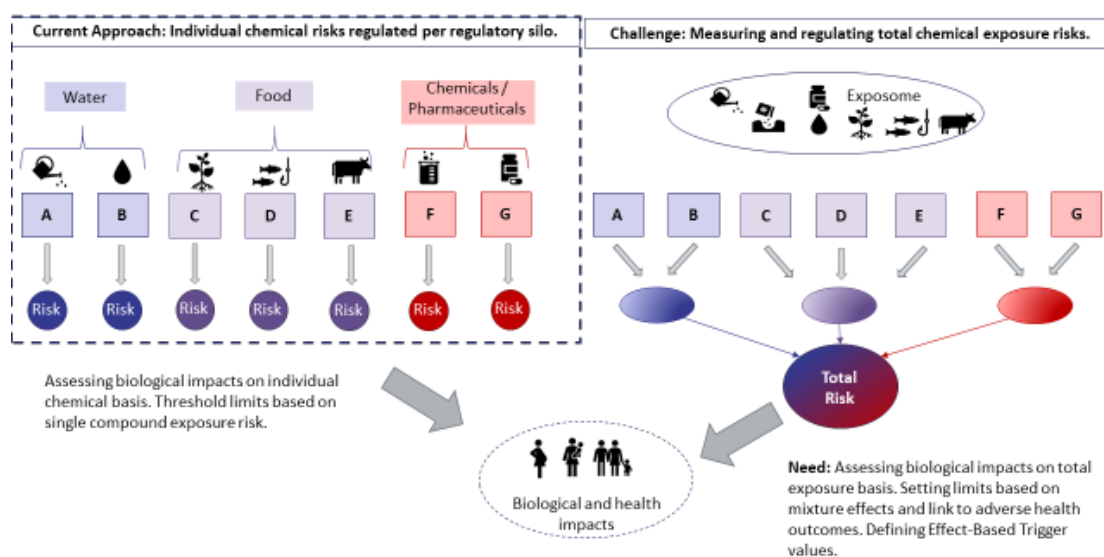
Current Approach: Individual chemical risks regulated per regulatory silo.

Water

Food

Chemicals / Pharmaceuticals

A B C D E F G

Risk Risk Risk Risk Risk Risk Risk

Challenge: Measuring and regulating total chemical exposure risks.

Exposome

A B C D E F G

Total Risk

Assessing biological impacts on individual chemical basis. Threshold limits based on single compound exposure risk.

Biological and health impacts

**Need:** Assessing biological impacts on total exposure basis. Setting limits based on mixture effects and link to adverse health outcomes. Defining Effect-Based Trigger values.